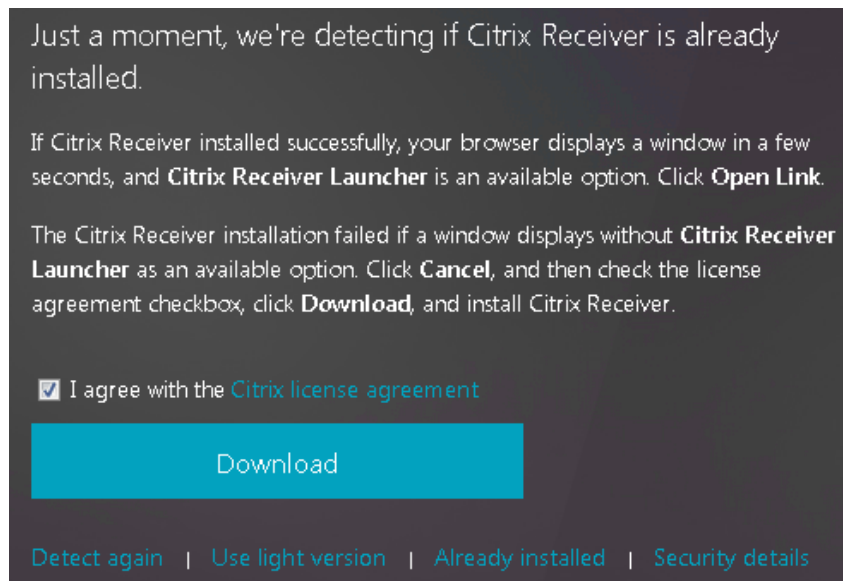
Just a moment, we're detecting if Citrix Receiver is already installed.

If Citrix Receiver installed successfully, your browser displays a window in a few seconds, and **Citrix Receiver Launcher** is an available option. Click **Open Link**.

The Citrix Receiver installation failed if a window displays without **Citrix Receiver Launcher** as an available option. Click **Cancel**, and then check the license agreement checkbox, click **Download**, and install Citrix Receiver.

I agree with the Citrix license agreement

Download

Detect again | Use light version | Already installed | Security details